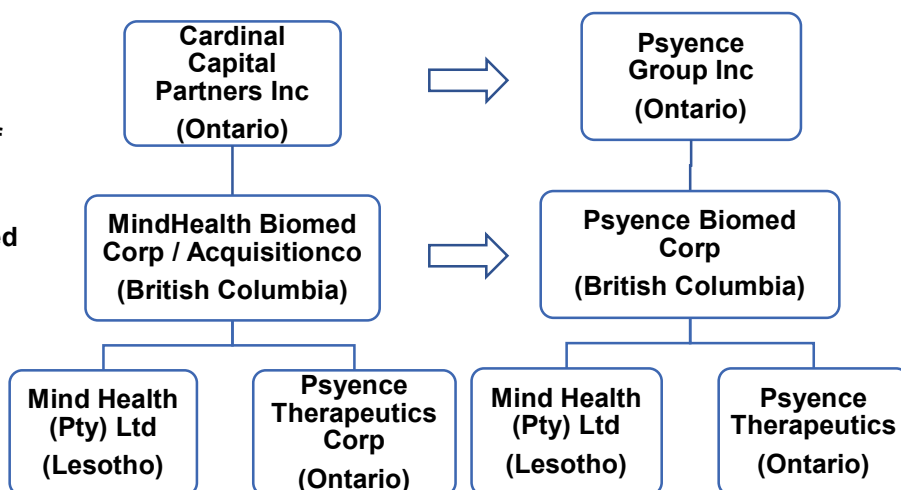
Cardinal Capital Partners Inc
(Ontario)

MindHealth Biomed Corp / Acquisitionco
(British Columbia)

Mind Health (Pty) Ltd
(Lesotho)

Psyence Therapeutics Corp
(Ontario)

Psyence Group Inc
(Ontario)

Psyence Biomed Corp
(British Columbia)

Mind Health (Pty) Ltd
(Lesotho)

Psyence Therapeutics
(Ontario)

ed